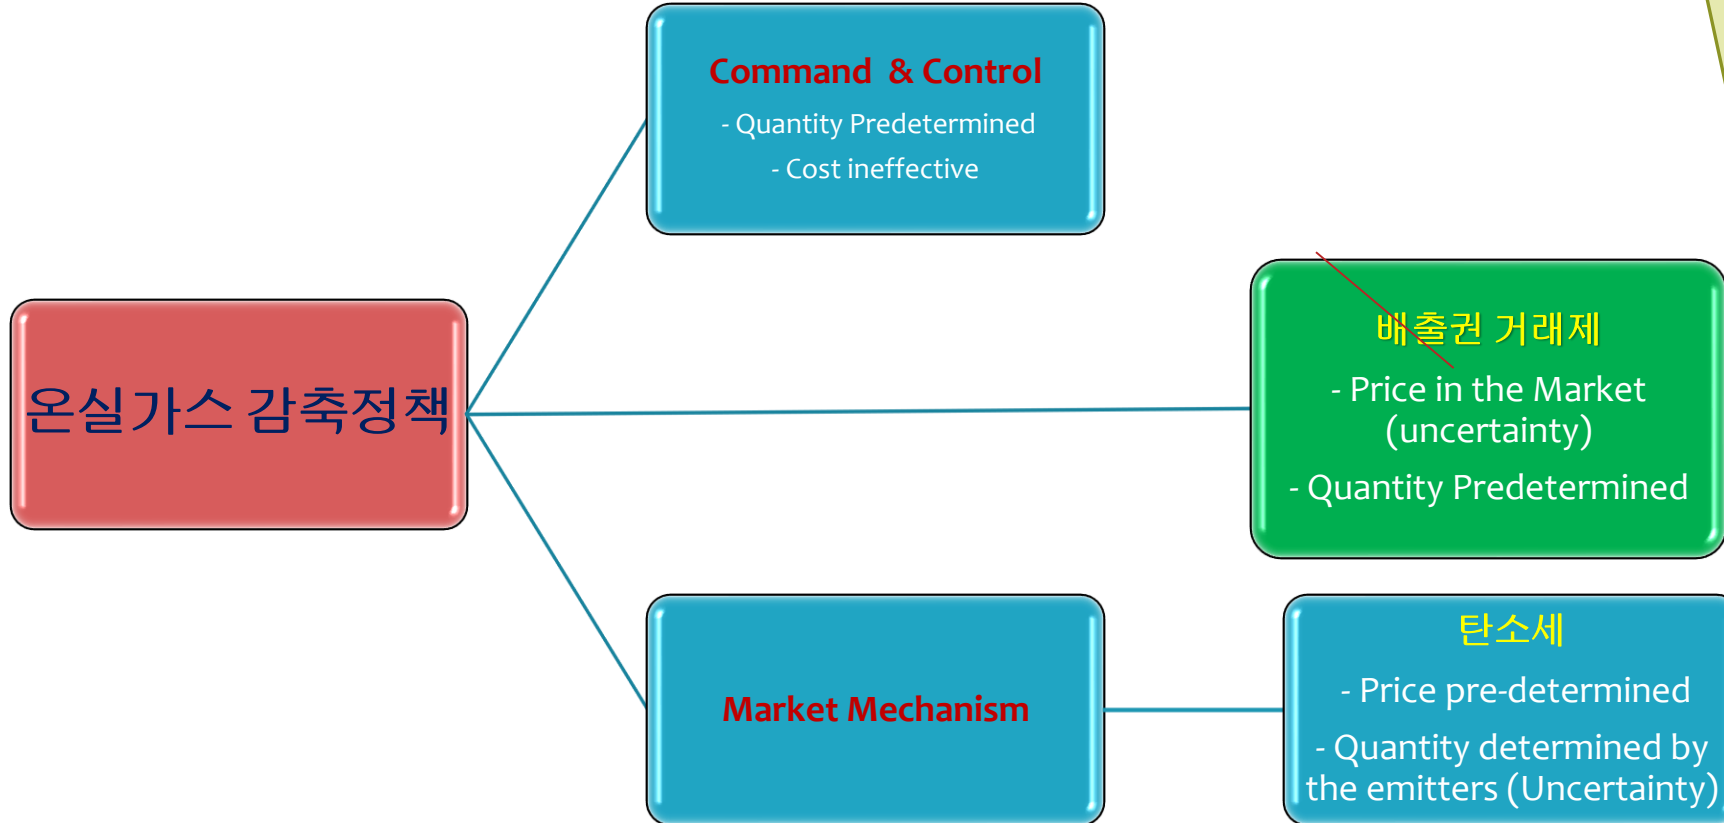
온실가스 감축정책

Command & Control

- Quantity Predetermined

- Cost ineffective

배출권 거래제

- Price in the Market (uncertainty)

- Quantity Predetermined

Market Mechanism

탄소세

- Price pre-determined

- Quantity determined by the emitters (Uncertainty)